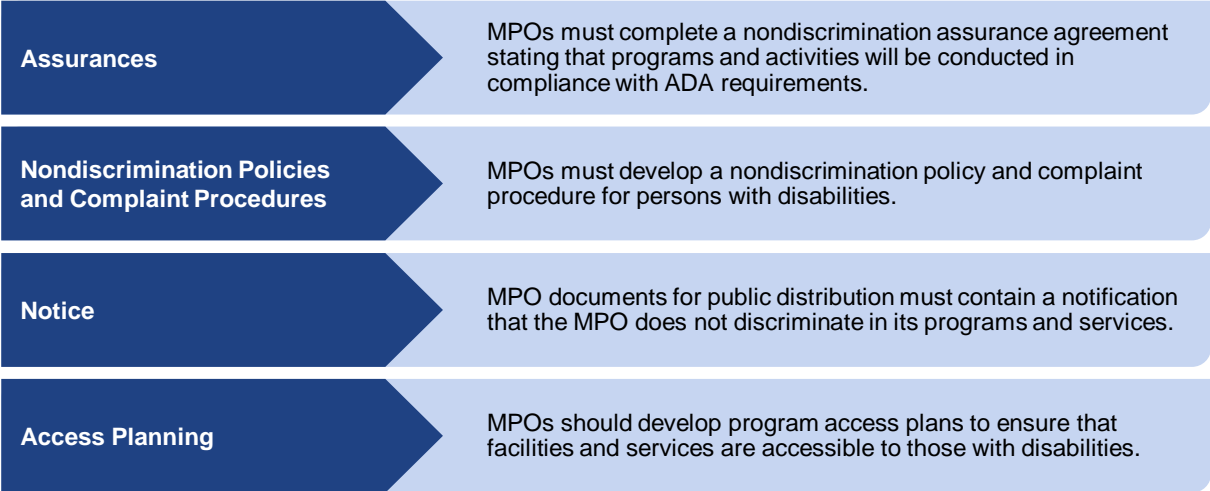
Assurances

MPOs must complete a nondiscrimination assurance agreement stating that programs and activities will be conducted in compliance with ADA requirements.

Nondiscrimination Policies and Complaint Procedures

MPOs must develop a nondiscrimination policy and complaint procedure for persons with disabilities.

Notice

MPO documents for public distribution must contain a notification that the MPO does not discriminate in its programs and services.

Access Planning

MPOs should develop program access plans to ensure that facilities and services are accessible to those with disabilities.